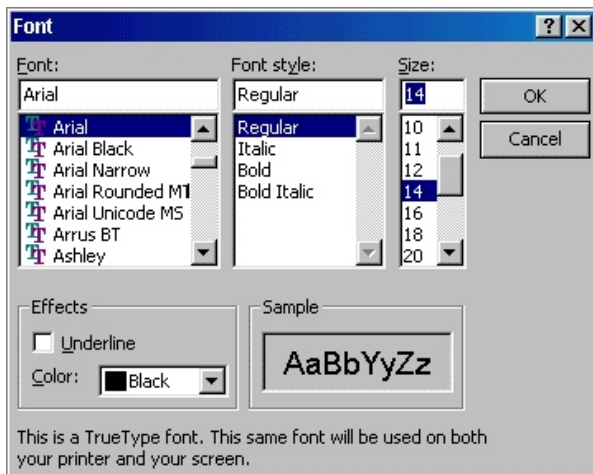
Font

?

Font:

Arial

Arial
Arial Black
Arial Narrow
Arial Rounded MT
Arial Unicode MS
Arrus BT
Ashley

Font style:

Regular

Regular
Italic
Bold
Bold Italic

Size:

14

10
11
12
14
16
18
20

OK

Cancel

Effects

Underline

Color: Black

Sample

AaBbYyZz

This is a TrueType font. This same font will be used on both your printer and your screen.